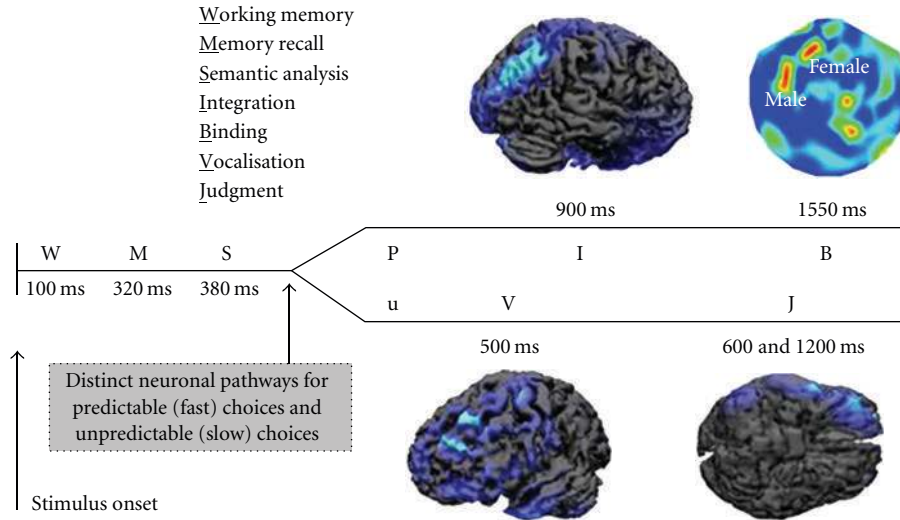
Working memory
Memory recall
Semantic analysis
Integration
Binding
Vocalisation
Judgment

Female
Male

900 ms

1550 ms

W M S

100 ms 320 ms 380 ms

P I B

u V J

500 ms

600 and 1200 ms

Distinct neuronal pathways for predictable (fast) choices and unpredictable (slow) choices

Stimulus onset